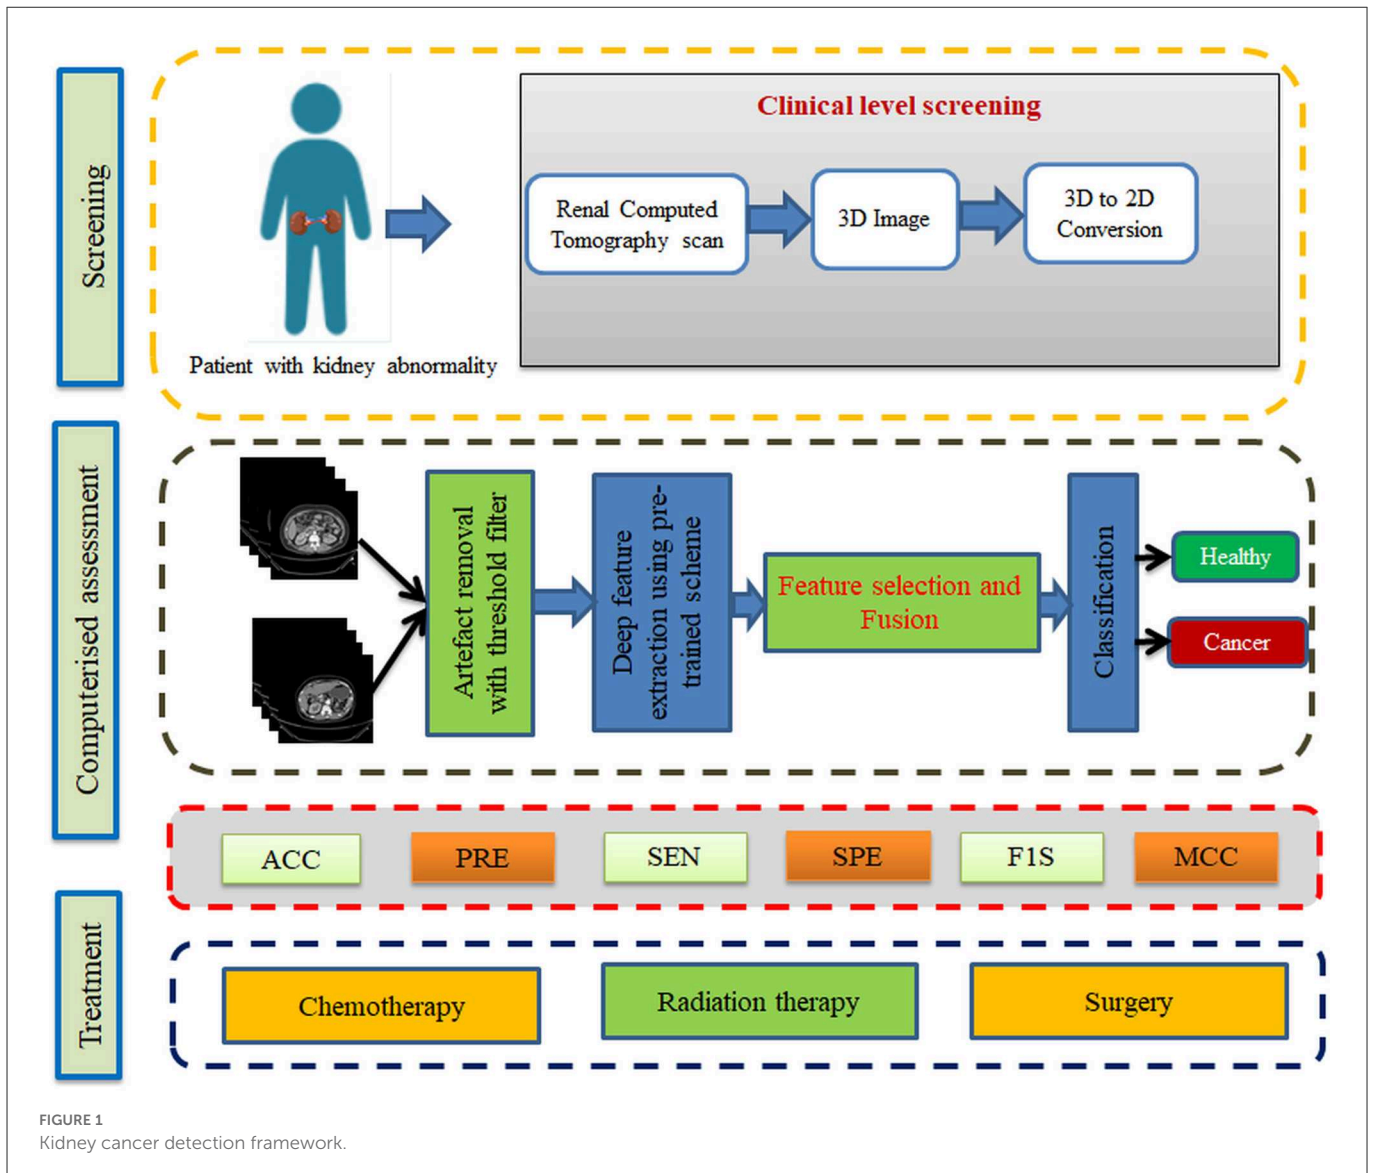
Screening

Patient with kidney abnormality

Clinical level screening

Renal Computed Tomography scan

3D Image

3D to 2D Conversion

Computerised assessment

Artefact removal with threshold filter

Deep feature extraction using pre-trained scheme

Feature selection and Fusion

Classification

Healthy

Cancer

ACC

PRE

SEN

SPE

F1S

MCC

Treatment

Chemotherapy

Radiation therapy

Surgery

FIGURE 1
Kidney cancer detection framework.